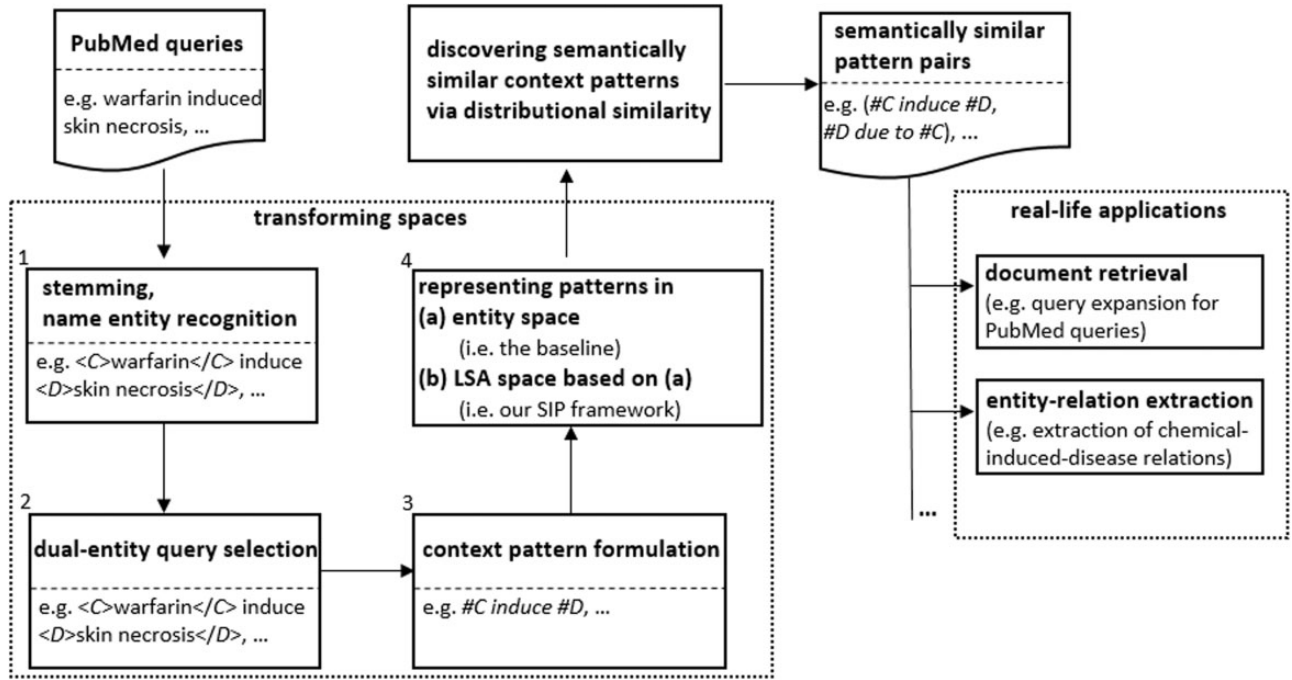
PubMed queries

e.g. warfarin induced skin necrosis, ...

discovering semantically similar context patterns via distributional similarity

semantically similar pattern pairs

e.g. (#C induce #D, #D due to #C), ...

transforming spaces

1

stemming, name entity recognition

e.g. <C>warfarin</C> induce <D>skin necrosis</D>, ...

2

dual-entity query selection

e.g. <C>warfarin</C> induce <D>skin necrosis</D>, ...

3

context pattern formulation

e.g. #C induce #D, ...

4

representing patterns in
(a) entity space
(i.e. the baseline)
(b) LSA space based on (a)
(i.e. our SIP framework)

real-life applications

document retrieval
(e.g. query expansion for PubMed queries)

entity-relation extraction
(e.g. extraction of chemical-induced-disease relations)

...